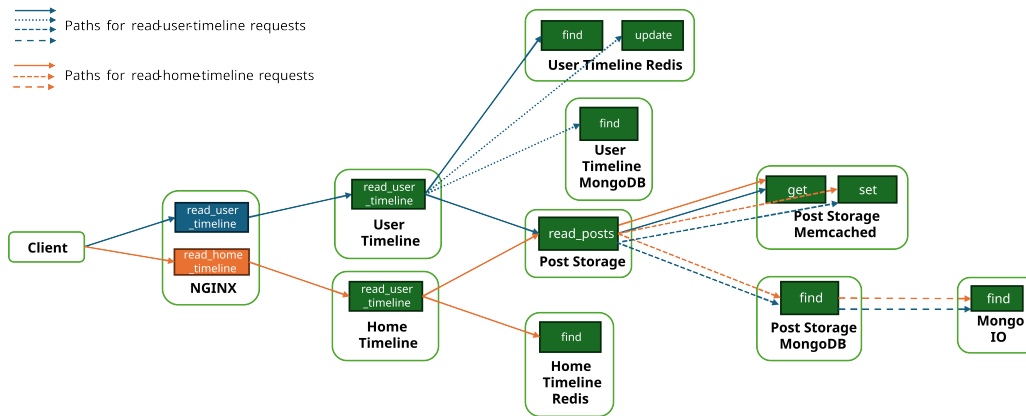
Paths for read-user-timeline requests

Paths for read-home-timeline requests

find
update
User Timeline Redis

find
User Timeline MongoDB

Client

read_user _timeline
read_home _timeline
NGINX

read_user _timeline
User Timeline

read_user _timeline
Home Timeline

read_posts
Post Storage

find
Home Timeline Redis

get
set
Post Storage Memcached

find
Post Storage MongoDB

find
Mongo IO